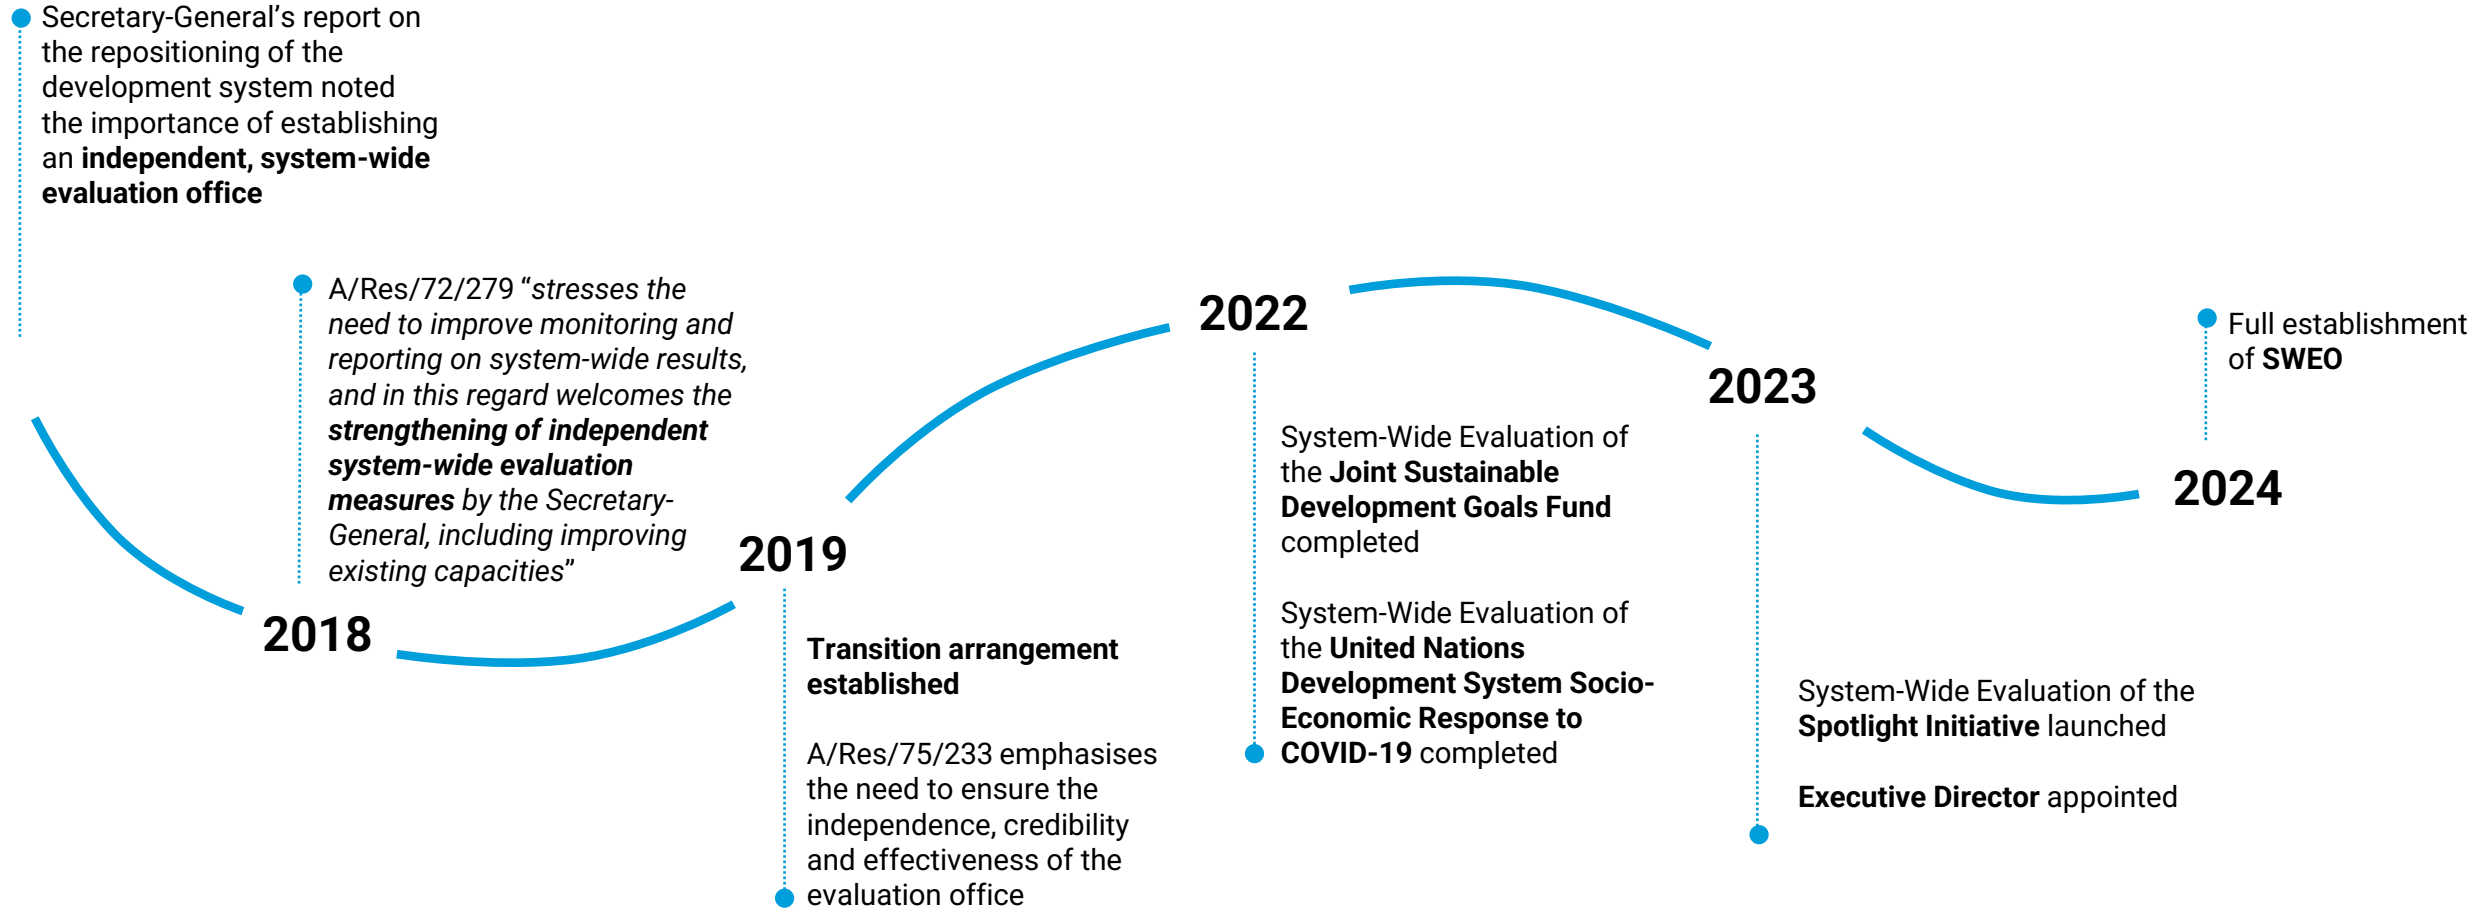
Secretary-General's report on the repositioning of the development system noted the importance of establishing an **independent, system-wide evaluation office**

A/Res/72/279 "*stresses the need to improve monitoring and reporting on system-wide results, and in this regard welcomes the* ***strengthening of independent system-wide evaluation measures*** *by the Secretary-General, including improving existing capacities*"

2018

2019

**Transition arrangement established**

A/Res/75/233 emphasises the need to ensure the independence, credibility and effectiveness of the evaluation office

2022

System-Wide Evaluation of the **Joint Sustainable Development Goals Fund** completed

System-Wide Evaluation of the **United Nations Development System Socio-Economic Response to COVID-19** completed

2023

System-Wide Evaluation of the **Spotlight Initiative** launched

**Executive Director** appointed

2024

Full establishment of **SWEO**